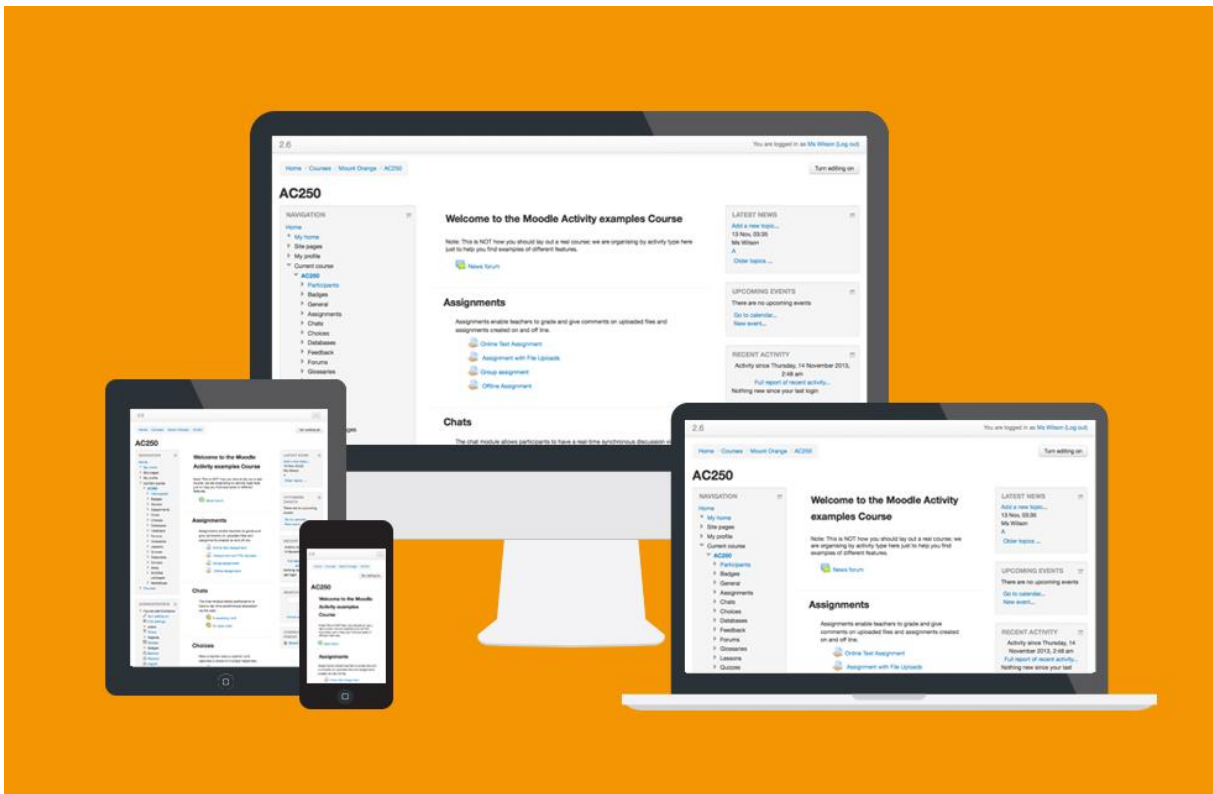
2.6

You are logged in as Ms Wilson (Log out)

Home / Courses / Mount Orange / AC250

Turn editing on

AC250

NAVIGATION

Home
My home
Site pages
My profile
Current course
AC250
Participants
Badges
General
Assignments
Chats
Choices
Databases
Feedback
Forums
Glossaries

Welcome to the Moodle Activity examples Course

Note: This is NOT how you should lay out a real course; we are organising by activity type here just to help you find examples of different features.

News forum

Assignments

Assignments enable teachers to grade and give comments on uploaded files and assignments created on and off line.

Online Text Assignment
Assignment with File Uploads
Group assignment
Offline Assignment

Chats

The chat module allows participants to have a real-time synchronous discussion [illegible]

LATEST NEWS

Add a new topic...
13 Nov, 09:36
Ms Wilson
A
Older topics ...

UPCOMING EVENTS

There are no upcoming events
Go to calendar...
New event...

RECENT ACTIVITY

Activity since Thursday, 14 November 2013, 2:48 am
Full report of recent activity...
Nothing new since your last login

2.6

You are logged in as Ms Wilson (Log out)

Home / Courses / Mount Orange / AC250

Turn editing on

AC250

NAVIGATION

Home
My home
Site pages
My profile
Current course
AC250
Participants
Badges
General
Assignments
Chats
Choices
Databases
Feedback
Forums
Glossaries
Lessons
Quizzes

Welcome to the Moodle Activity examples Course

Note: This is NOT how you should lay out a real course; we are organising by activity type here just to help you find examples of different features.

News forum

Assignments

Assignments enable teachers to grade and give comments on uploaded files and assignments created on and off line.

Online Text Assignment
Assignment with File Uploads

LATEST NEWS

Add a new topic...
13 Nov, 09:36
Ms Wilson
A
Older topics ...

UPCOMING EVENTS

There are no upcoming events
Go to calendar...
New event...

RECENT ACTIVITY

Activity since Thursday, 14 November 2013, 2:48 am
Full report of recent activity...
Nothing new since your last login

AC250

Welcome to the Moodle Activity examples Course

Assignments

Chats

Choices

AC250

Welcome to the Moodle Activity examples Course

Assignments